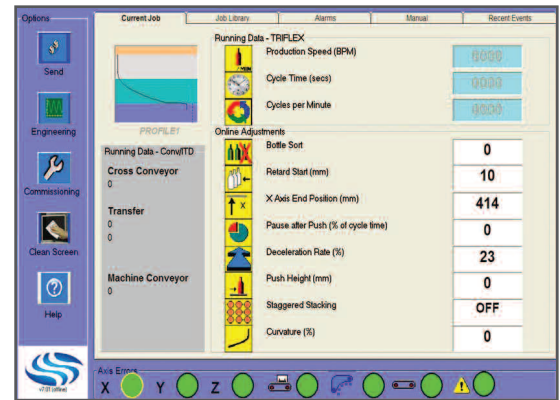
Options

Send

Engineering

Commissioning

Clean Screen

Help

Current Job | Job Library | Alarms | Manual | Recent Events

PROFILE1

Running Data - TRIFLEX

Production Speed (BPM) 0000

Cycle Time (secs) 0000

Cycles per Minute 0000

Online Adjustments

Running Data - Conv/ITD

Cross Conveyor
0

Transfer
0
0

Machine Conveyor
0

Bottle Sort 0

Retard Start (mm) 10

X Axis End Position (mm) 414

Pause after Push (% of cycle time) 0

Deceleration Rate (%) 23

Push Height (mm) 0

Staggered Stacking OFF

Curvature (%) 0

Axis Errors

X Y Z